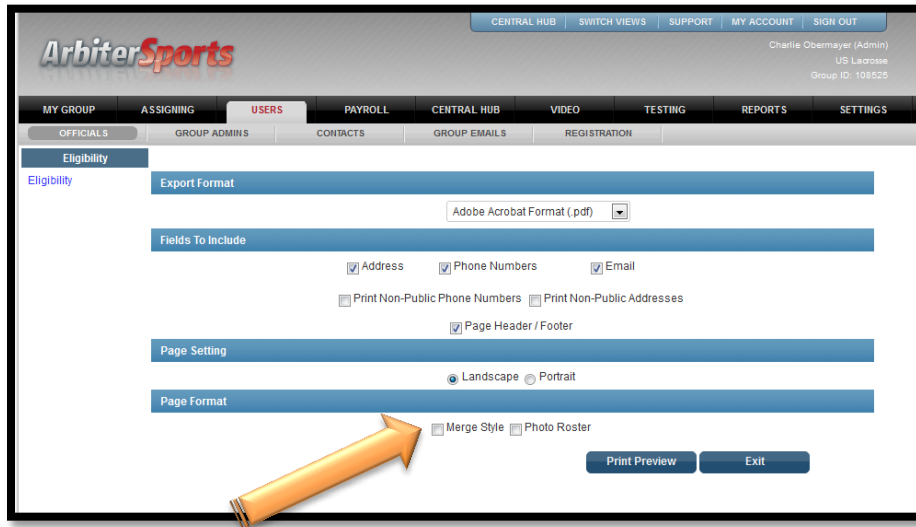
CENTRAL HUB | SWITCH VIEWS | SUPPORT | MY ACCOUNT | SIGN OUT

ArbiterSports

Charlie Obermayer (Admin)
US Lacrosse
Group ID: 108525

MY GROUP | ASSIGNING | USERS | PAYROLL | CENTRAL HUB | VIDEO | TESTING | REPORTS | SETTINGS

OFFICIALS | GROUP ADMINS | CONTACTS | GROUP EMAILS | REGISTRATION

Eligibility

Eligibility

Export Format

Adobe Acrobat Format (.pdf)

Fields To Include

Address Phone Numbers Email

Print Non-Public Phone Numbers Print Non-Public Addresses

Page Header / Footer

Page Setting

Landscape Portrait

Page Format

Merge Style Photo Roster

Print Preview Exit